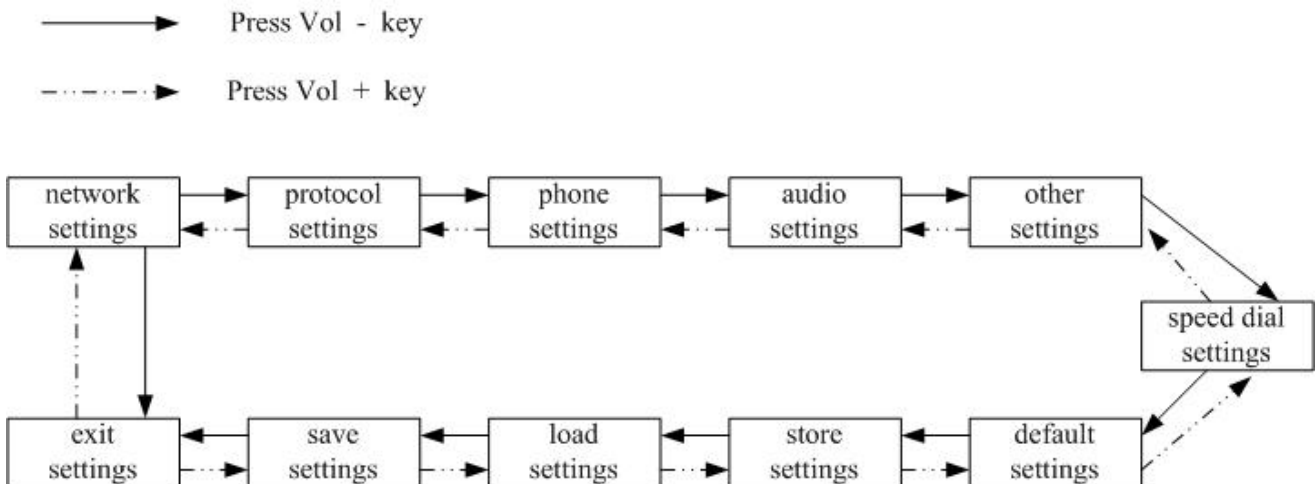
Press Vol - key

Press Vol + key

network settings

protocol settings

phone settings

audio settings

other settings

speed dial settings

default settings

store settings

load settings

save settings

exit settings